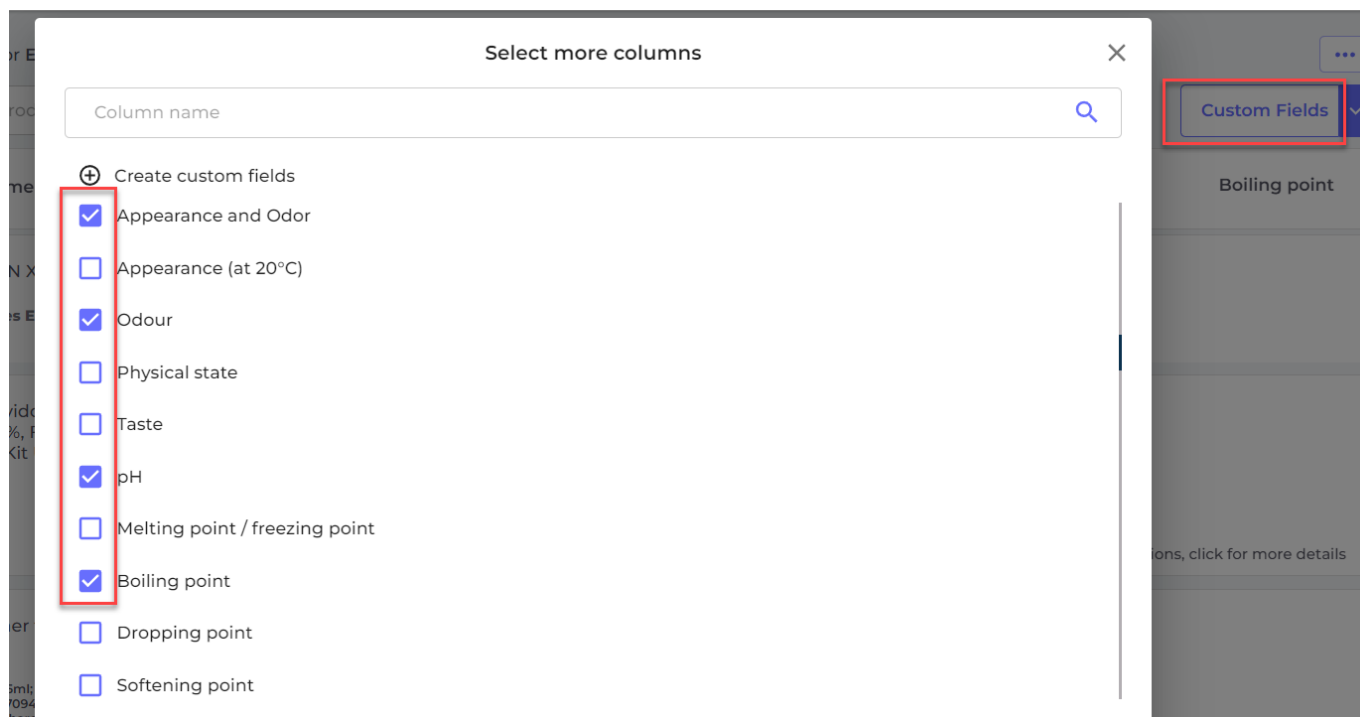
or E
roc
me
N X
es E
vido
%, F
Kit
ner
5ml;
7094

Select more columns

Column name

Create custom fields

Appearance and Odor

Appearance (at 20°C)

Odour

Physical state

Taste

pH

Melting point / freezing point

Boiling point

Dropping point

Softening point

•••

Custom Fields

Boiling point

ions, click for more details